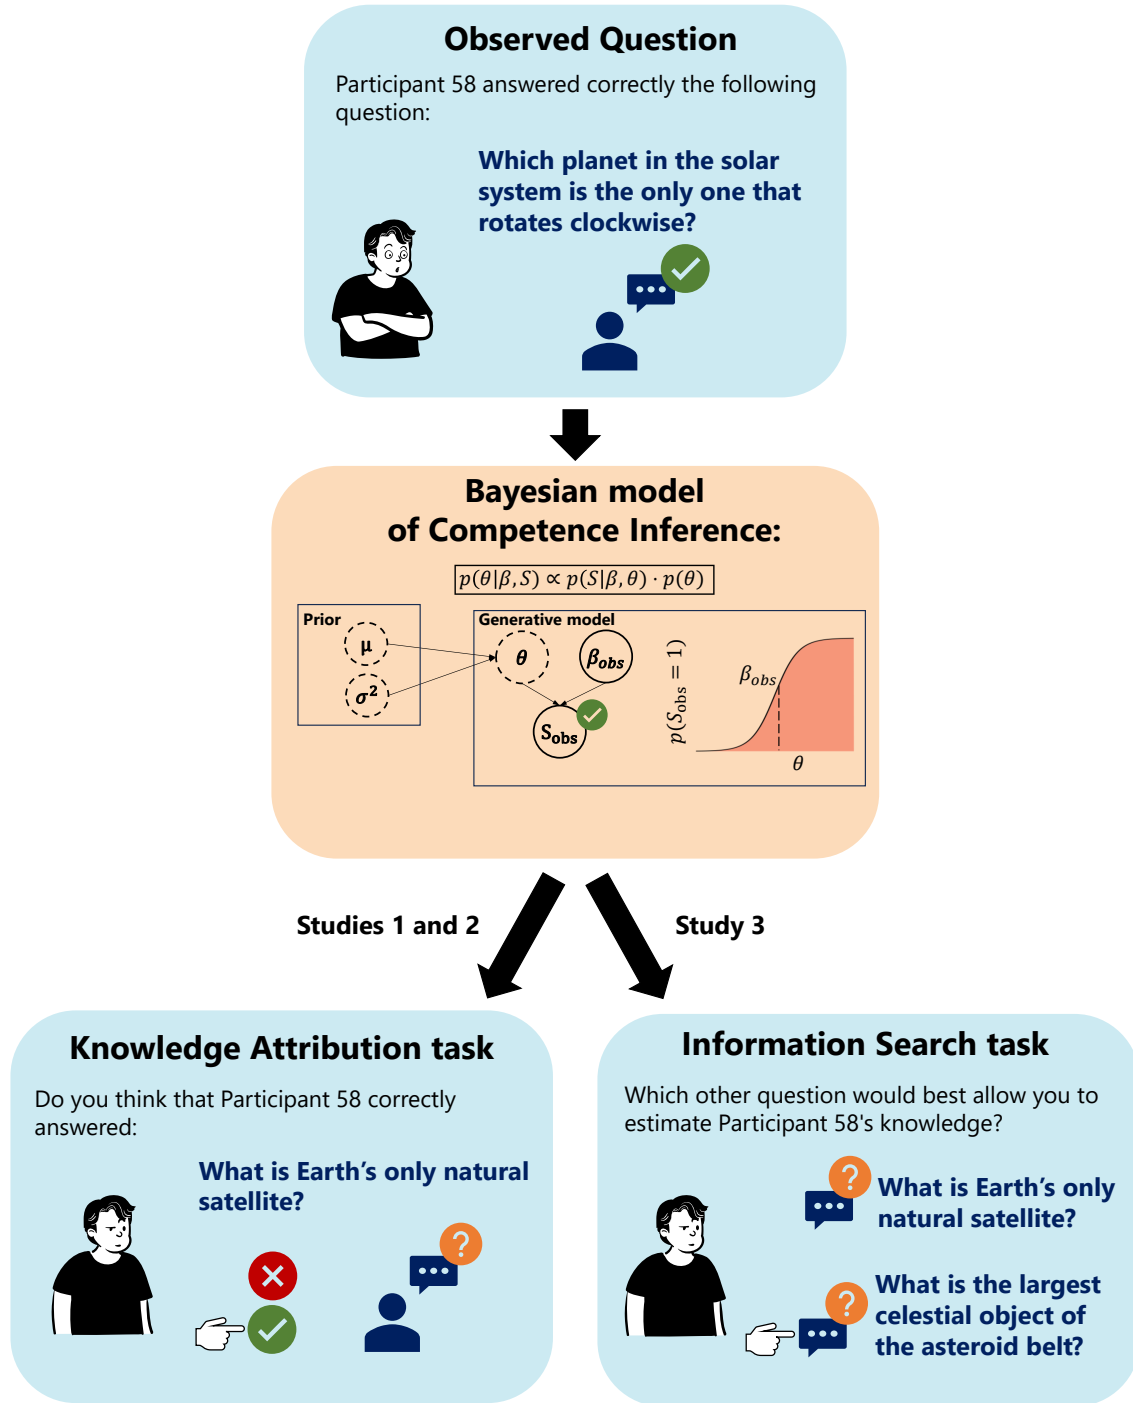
Observed Question

Participant 58 answered correctly the following question:

Which planet in the solar system is the only one that rotates clockwise?

Bayesian model of Competence Inference:

$p(\theta|\beta, S) \propto p(S|\beta, \theta) \cdot p(\theta)$

Prior

$\mu$

$\sigma^2$

Generative model

$\theta$

$\beta_{obs}$

$S_{obs}$

$p(S_{obs} = 1)$

$\beta_{obs}$

$\theta$

Studies 1 and 2

Study 3

Knowledge Attribution task

Do you think that Participant 58 correctly answered:

What is Earth's only natural satellite?

Information Search task

Which other question would best allow you to estimate Participant 58's knowledge?

What is Earth's only natural satellite?

What is the largest celestial object of the asteroid belt?